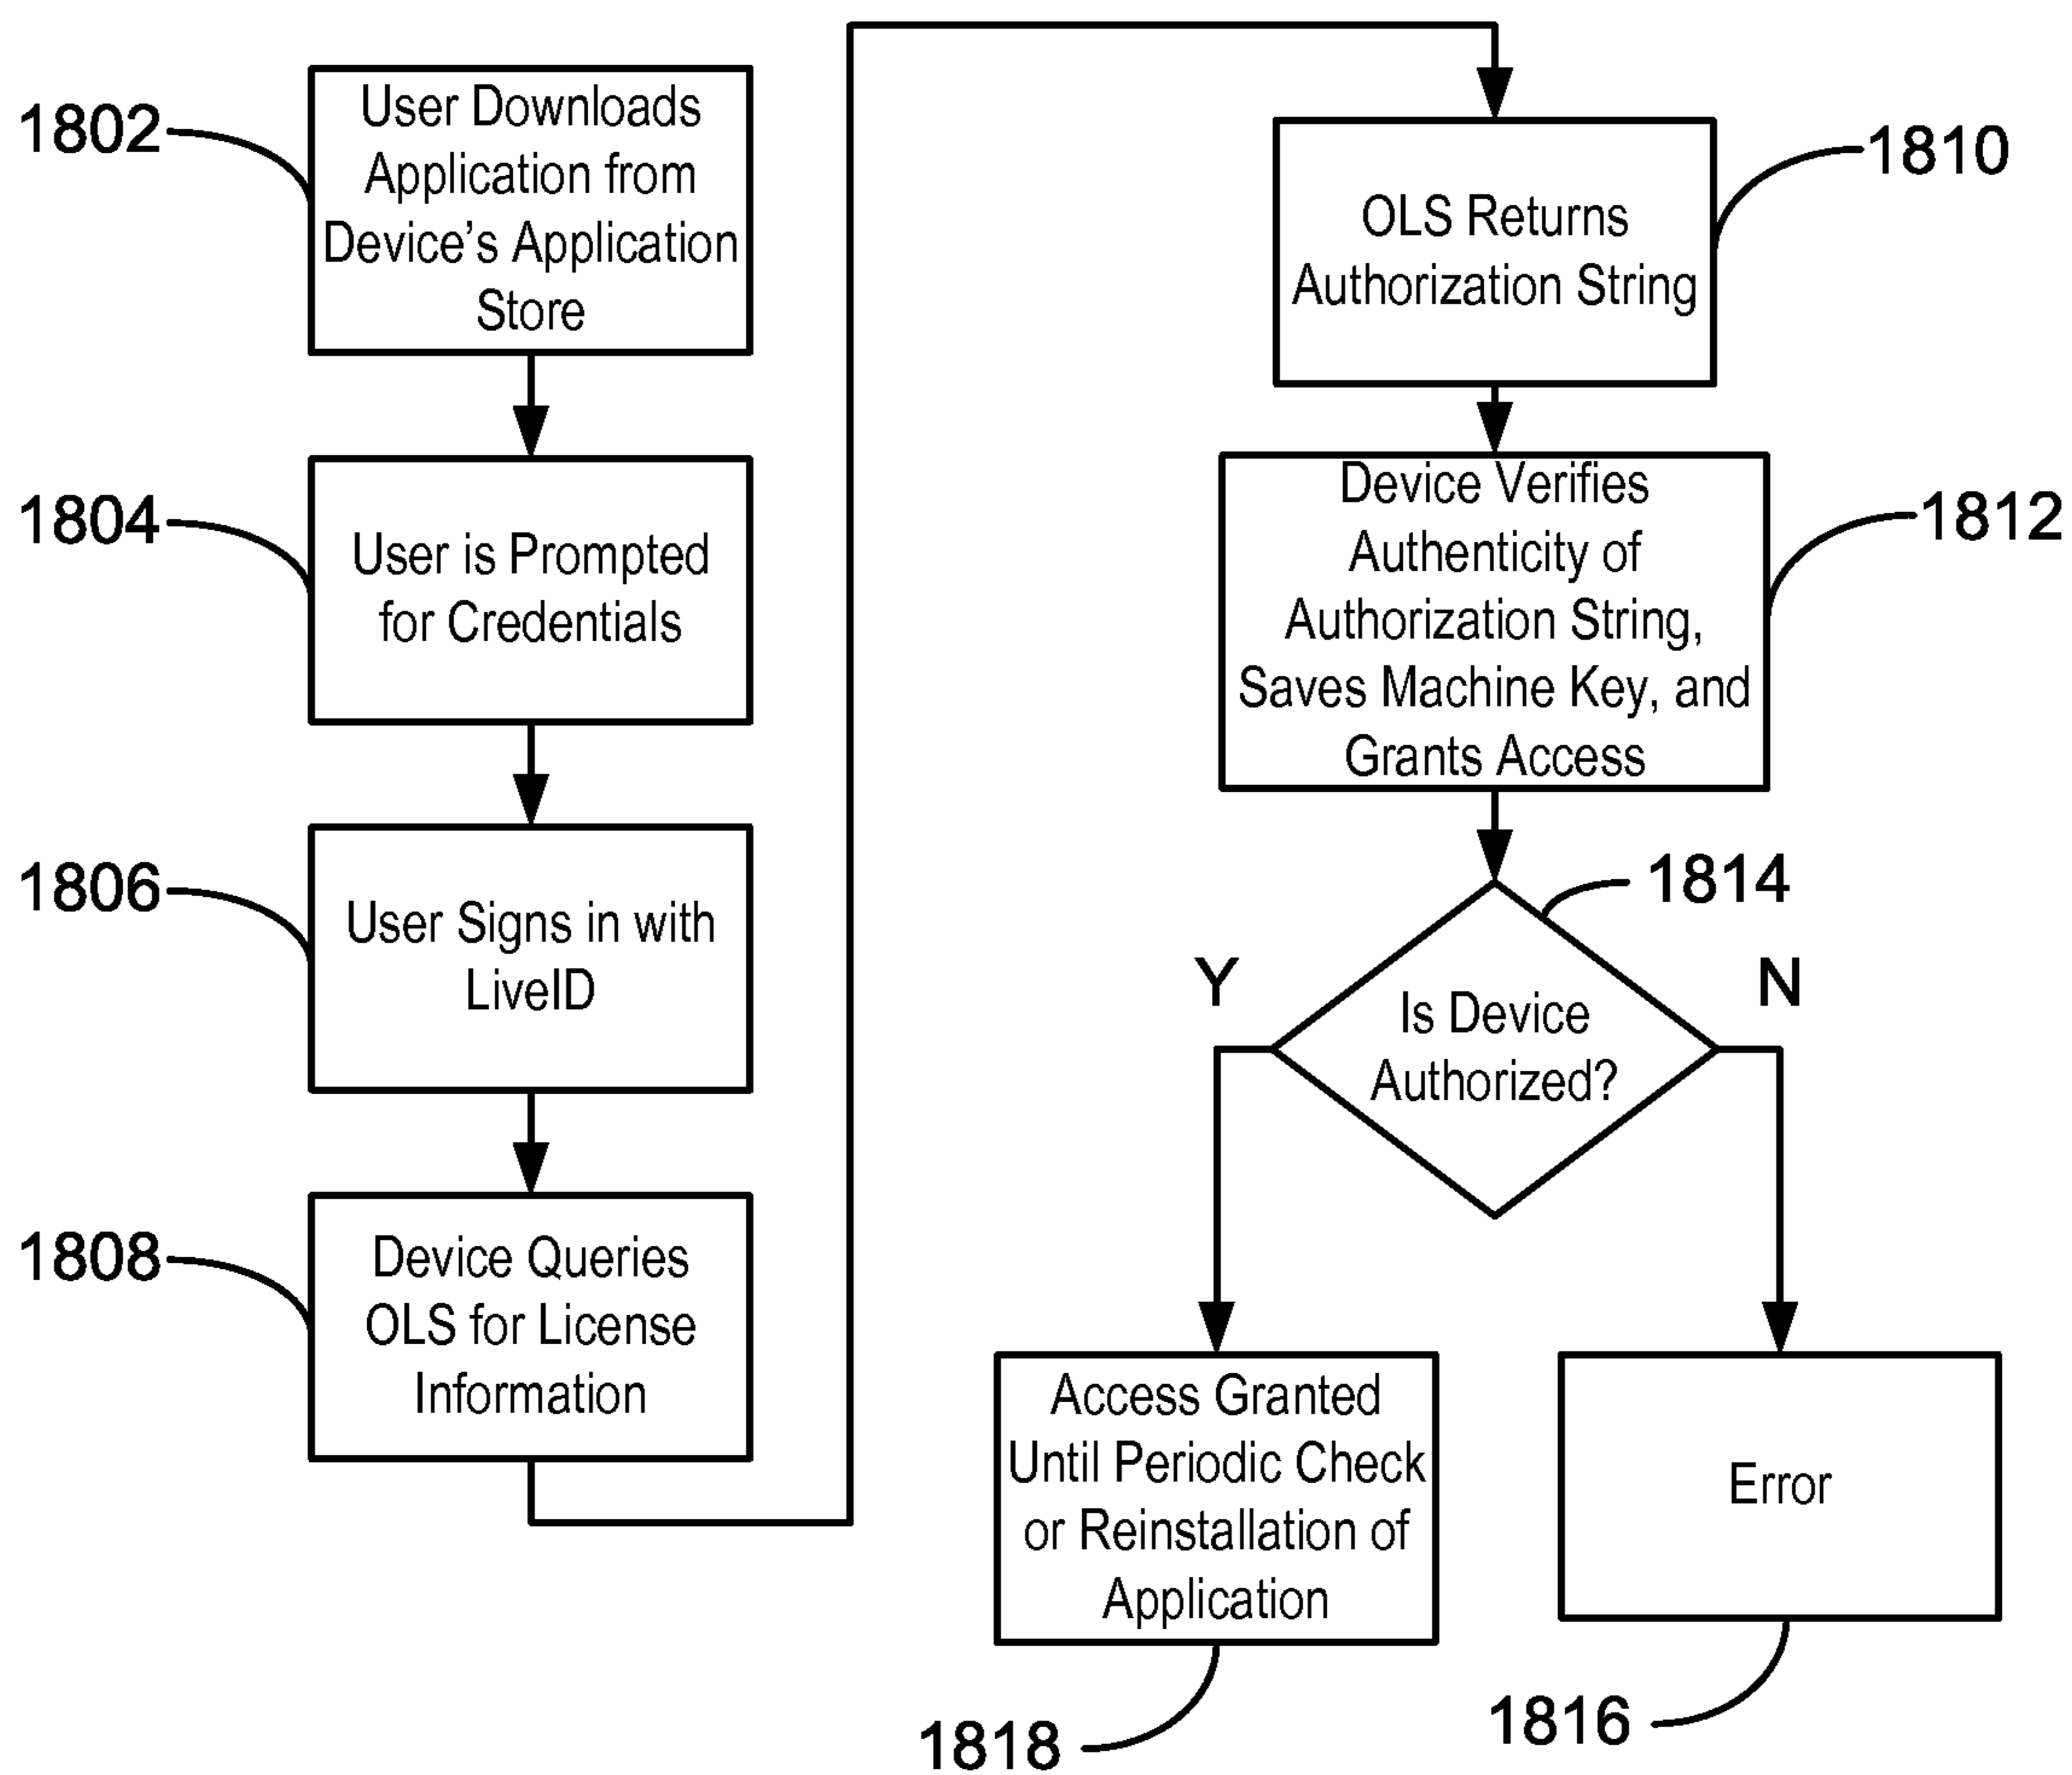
1802
User Downloads Application from Device's Application Store

1804
User is Prompted for Credentials

1806
User Signs in with LiveID

1808
Device Queries OLS for License Information

1810
OLS Returns Authorization String

1812
Device Verifies Authenticity of Authorization String, Saves Machine Key, and Grants Access

1814
Is Device Authorized?

Y

N

Access Granted Until Periodic Check or Reinstallation of Application

1818

Error

1816